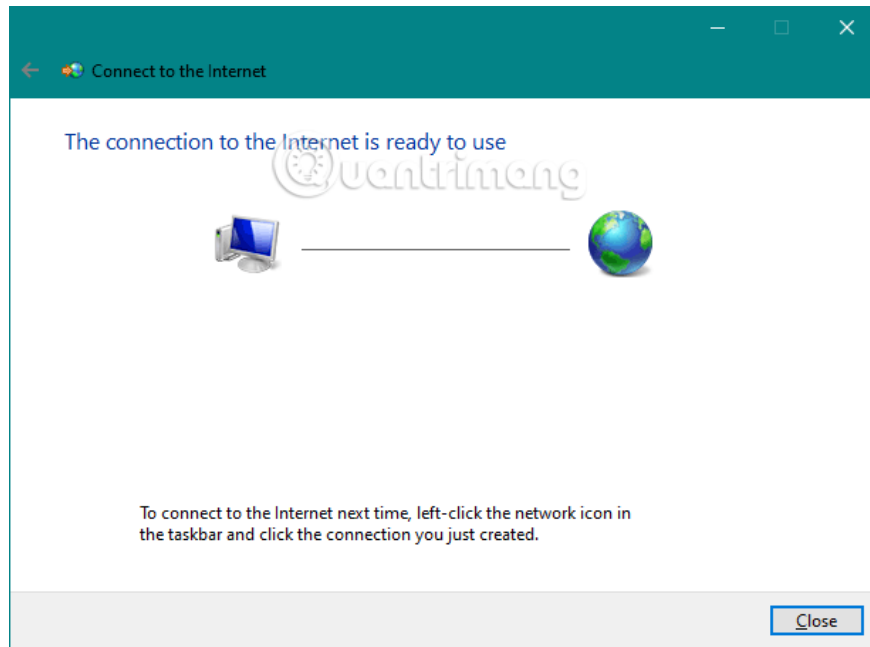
Connect to the Internet

The connection to the Internet is ready to use

Quantrimang

To connect to the Internet next time, left-click the network icon in the taskbar and click the connection you just created.

Close